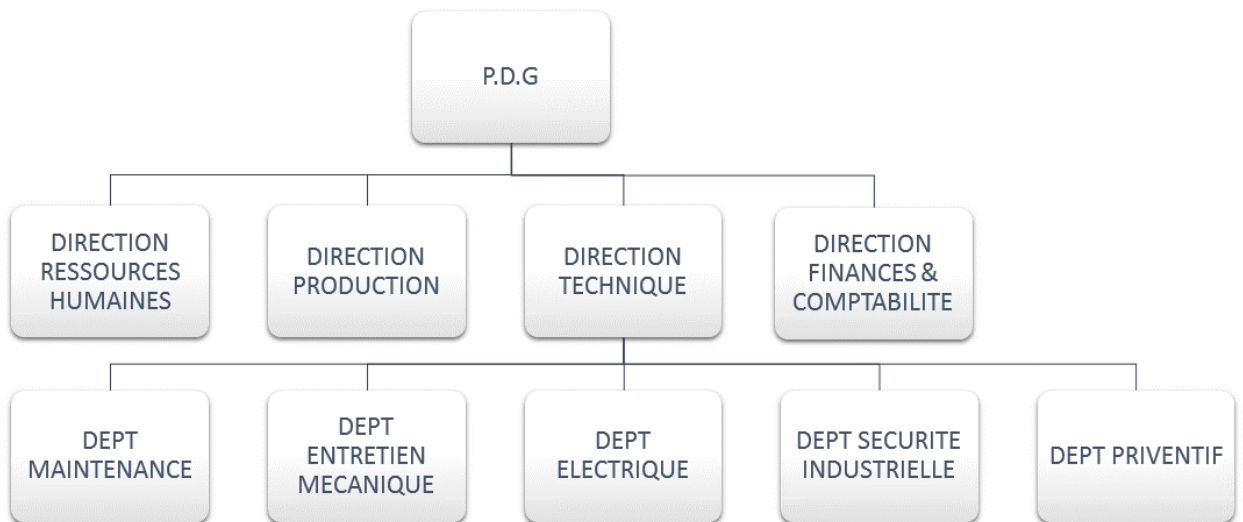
P.D.G

DIRECTION RESSOURCES HUMAINES

DIRECTION PRODUCTION

DIRECTION TECHNIQUE

DIRECTION FINANCES & COMPTABILITE

DEPT MAINTENANCE

DEPT ENTRETIEN MECANIQUE

DEPT ELECTRIQUE

DEPT SECURITE INDUSTRIELLE

DEPT PRIVENTIF